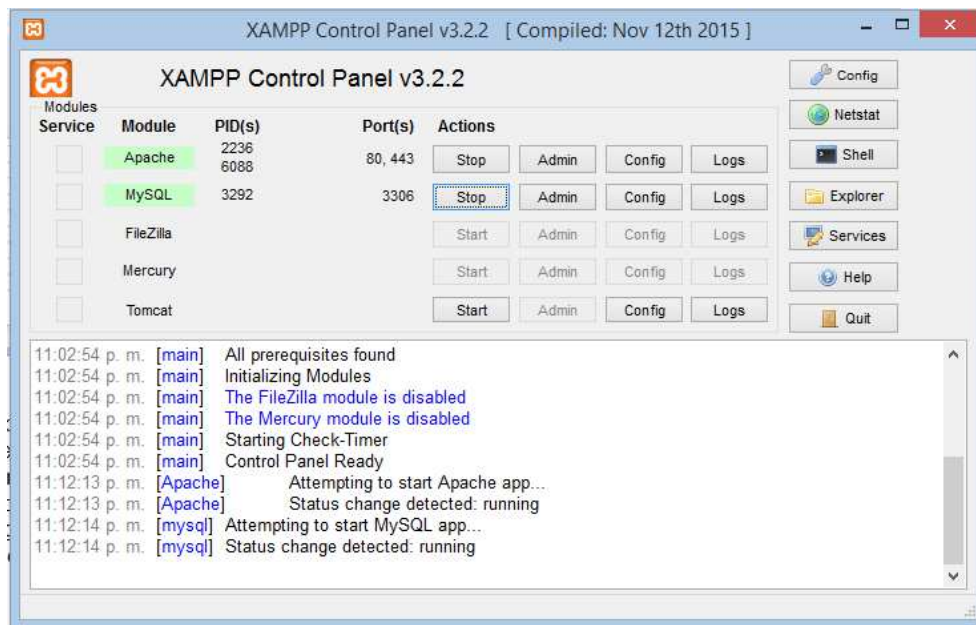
XAMPP Control Panel v3.2.2 [ Compiled: Nov 12th 2015 ]

XAMPP Control Panel v3.2.2

Modules

| Service | Module | PID(s) | Port(s) | Actions | | | |
|---|---|---|---|---|---|---|---|
| | Apache | 2236 6088 | 80, 443 | Stop | Admin | Config | Logs |
| | MySQL | 3292 | 3306 | Stop | Admin | Config | Logs |
| | FileZilla | | | Start | Admin | Config | Logs |
| | Mercury | | | Start | Admin | Config | Logs |
| | Tomcat | | | Start | Admin | Config | Logs |

Config
Netstat
Shell
Explorer
Services
Help
Quit

11:02:54 p. m. [main] All prerequisites found
11:02:54 p. m. [main] Initializing Modules
11:02:54 p. m. [main] The FileZilla module is disabled
11:02:54 p. m. [main] The Mercury module is disabled
11:02:54 p. m. [main] Starting Check-Timer
11:02:54 p. m. [main] Control Panel Ready
11:12:13 p. m. [Apache] Attempting to start Apache app...
11:12:13 p. m. [Apache] Status change detected: running
11:12:14 p. m. [mysql] Attempting to start MySQL app...
11:12:14 p. m. [mysql] Status change detected: running